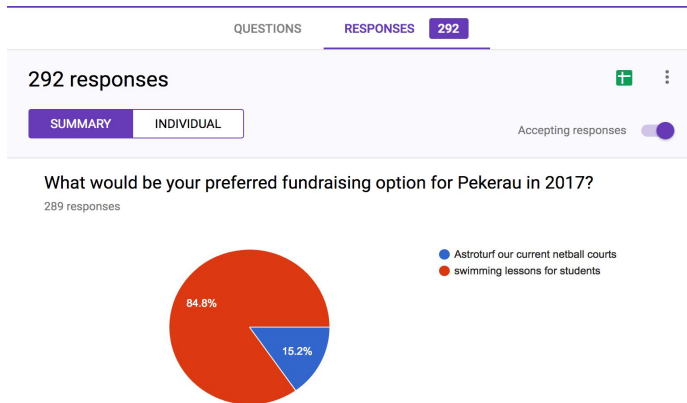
QUESTIONS RESPONSES 292

292 responses

SUMMARY INDIVIDUAL

Accepting responses

What would be your preferred fundraising option for Pekerau in 2017?

289 responses

Astroturf our current netball courts
swimming lessons for students

84.8%

15.2%